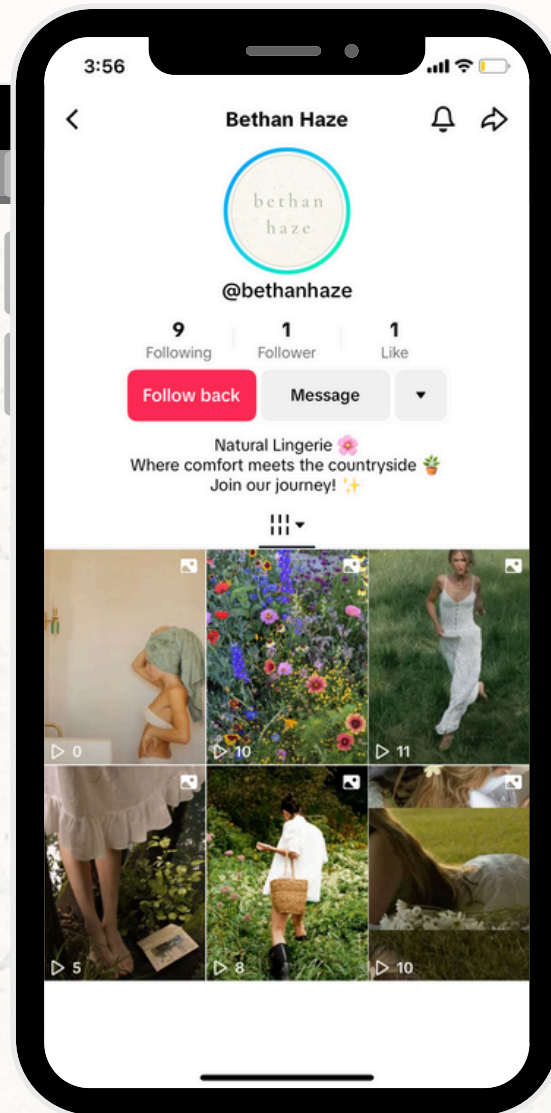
3:56

Bethan Haze

bethan haze

@bethanhaze

9
Following

1
Follower

1
Like

Follow back

Message

Natural Lingerie 🌸
Where comfort meets the countryside 🪴
Join our journey! ✨

▷ 0

▷ 10

▷ 11

▷ 5

▷ 8

▷ 10